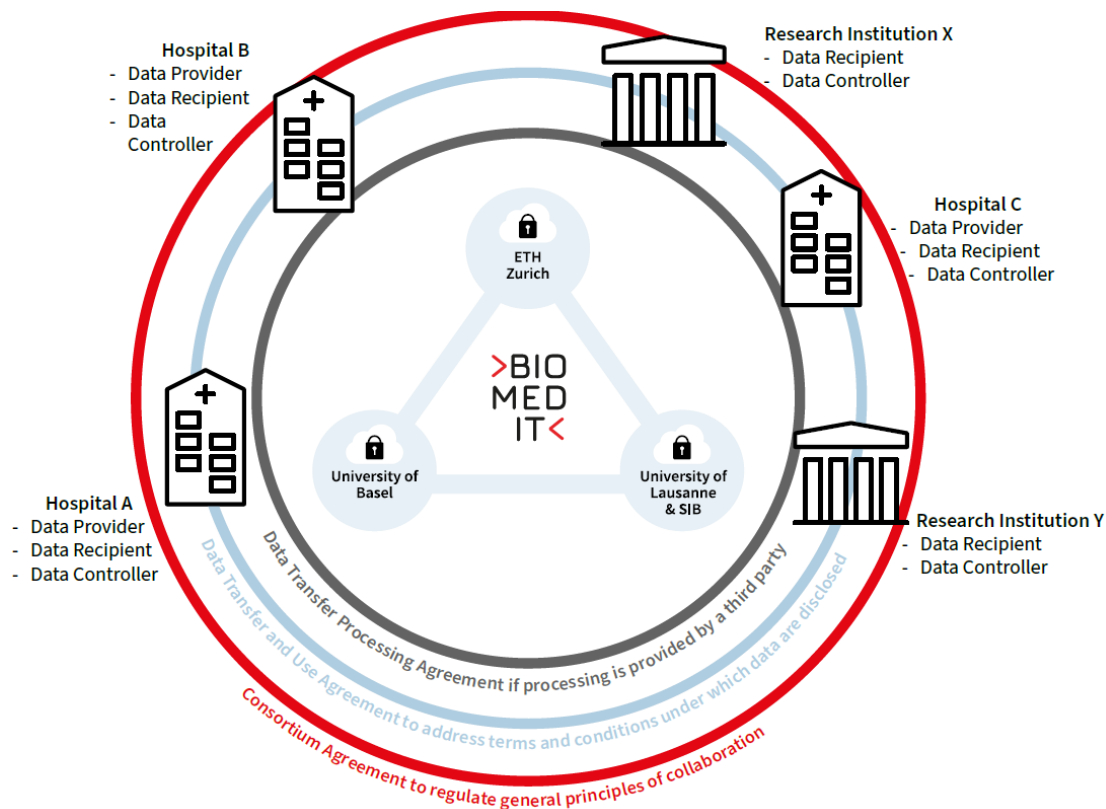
Hospital B
- Data Provider
- Data Recipient
- Data Controller

Research Institution X
- Data Recipient
- Data Controller

Hospital C
- Data Provider
- Data Recipient
- Data Controller

ETH Zurich

>BIO MED IT<

University of Basel

University of Lausanne & SIB

Hospital A
- Data Provider
- Data Recipient
- Data Controller

Research Institution Y
- Data Recipient
- Data Controller

Data Transfer Processing Agreement if processing is provided by a third party

Data Transfer and Use Agreement to address terms and conditions under which data are disclosed

Consortium Agreement to regulate general principles of collaboration